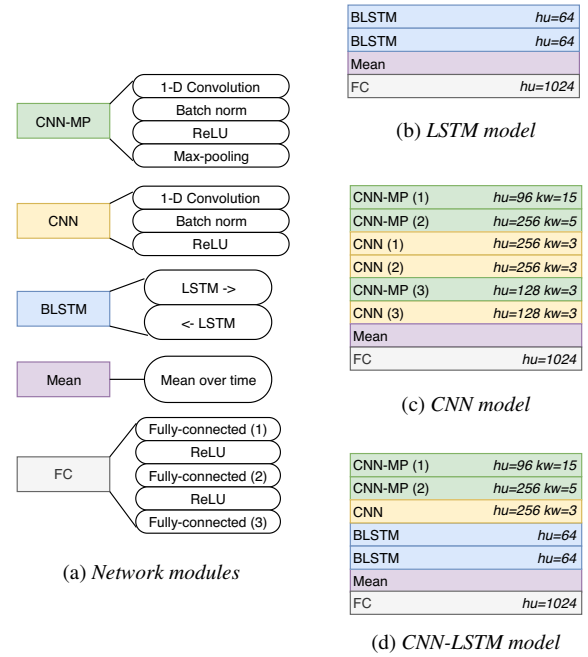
CNN-MP
1-D Convolution
Batch norm
ReLU
Max-pooling

CNN
1-D Convolution
Batch norm
ReLU

BLSTM
LSTM ->
<- LSTM

Mean
Mean over time

FC
Fully-connected (1)
ReLU
Fully-connected (2)
ReLU
Fully-connected (3)

(a) *Network modules*

| BLSTM | *hu=64* |
|---|---|
| BLSTM | *hu=64* |
| Mean | |
| FC | *hu=1024* |

(b) *LSTM model*

| CNN-MP (1) | *hu=96 kw=15* |
|---|---|
| CNN-MP (2) | *hu=256 kw=5* |
| CNN (1) | *hu=256 kw=3* |
| CNN (2) | *hu=256 kw=3* |
| CNN-MP (3) | *hu=128 kw=3* |
| CNN (3) | *hu=128 kw=3* |
| Mean | |
| FC | *hu=1024* |

(c) *CNN model*

| CNN-MP (1) | *hu=96 kw=15* |
|---|---|
| CNN-MP (2) | *hu=256 kw=5* |
| CNN | *hu=256 kw=3* |
| BLSTM | *hu=64* |
| BLSTM | *hu=64* |
| Mean | |
| FC | *hu=1024* |

(d) *CNN-LSTM model*